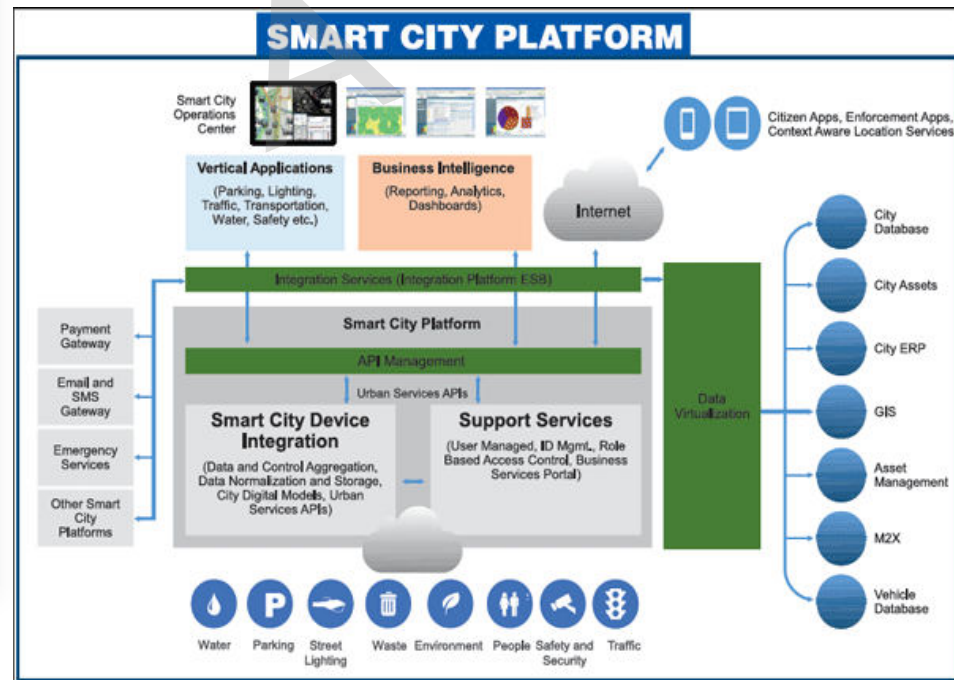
SMART CITY PLATFORM

Smart City Operations Center

Citizen Apps, Enforcement Apps, Context Aware Location Services

Vertical Applications
(Parking, Lighting, Traffic, Transportation, Water, Safety etc.)

Business Intelligence
(Reporting, Analytics, Dashboards)

Internet

Integration Services (Integration Platform ESB)

Smart City Platform

API Management

Urban Services APIs

Smart City Device Integration
(Data and Control Aggregation, Data Normalization and Storage, City Digital Models, Urban Services APIs)

Support Services
(User Managed, ID Mgmt., Role Based Access Control, Business Services Portal)

Data Virtualization

Payment Gateway

Email and SMS Gateway

Emergency Services

Other Smart City Platforms

City Database

City Assets

City ERP

GIS

Asset Management

M2X

Vehicle Database

Water Parking Street Lighting Waste Environment People Safety and Security Traffic